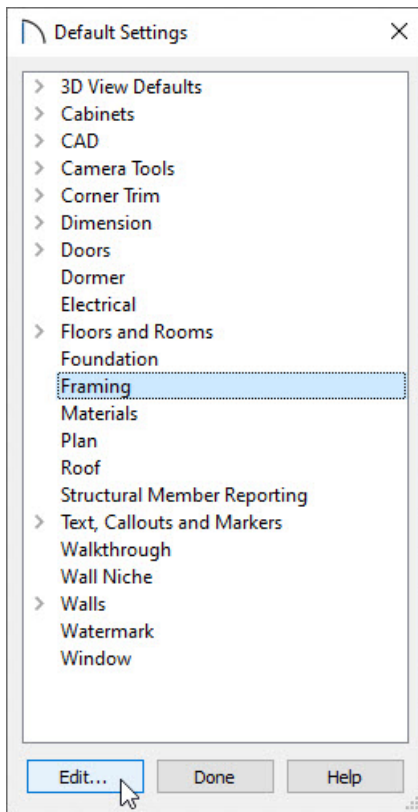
Default Settings ×

> 3D View Defaults
> Cabinets
> CAD
> Camera Tools
> Corner Trim
> Dimension
> Doors
Dormer
Electrical
> Floors and Rooms
Foundation
Framing
Materials
Plan
Roof
Structural Member Reporting
> Text, Callouts and Markers
Walkthrough
Wall Niche
> Walls
Watermark
Window

Edit... Done Help